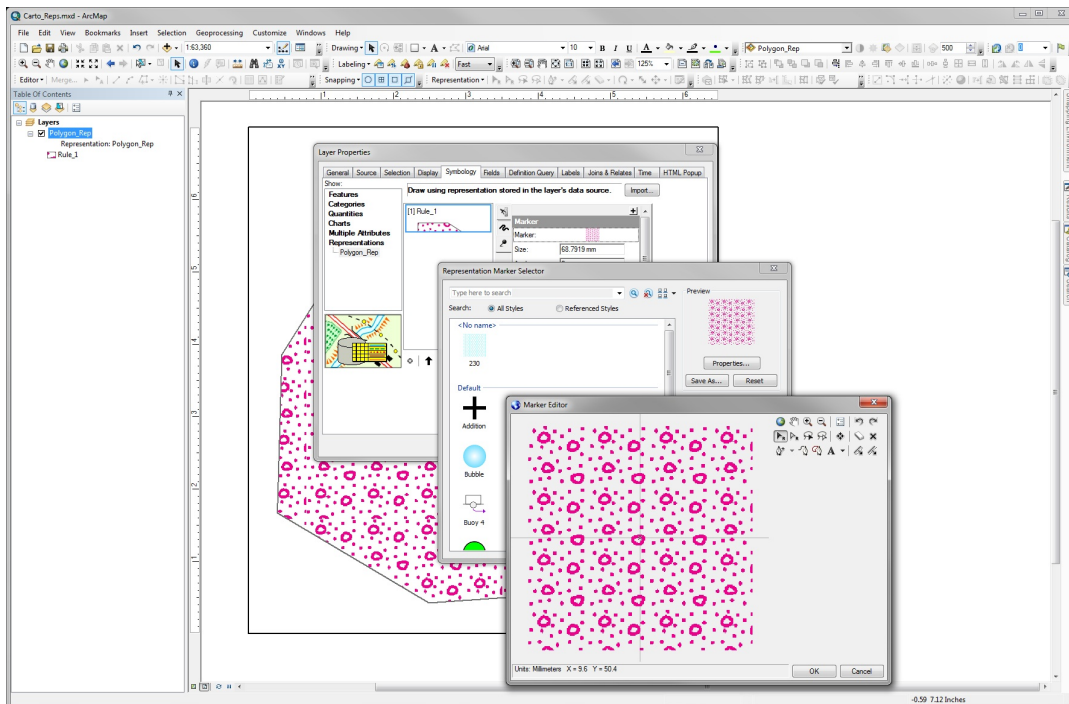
Carto_Reps.mxd - ArcMap

File Edit View Bookmarks Insert Selection Geoprocessing Customize Windows Help

1:63,360

Drawing

Arial

10

B I U

Polygon_Rep

500

Labeling

Fast

125%

Editor▾ Merge...

Snapping▾

Representation▾

Table Of Contents

Layers

Polygon_Rep

Representation: Polygon_Rep

Rule_1

Layer Properties

General Source Selection Display Symbology Fields Definition Query Labels Joins & Relates Time HTML Popup

Show:

Features

Categories

Quantities

Charts

Multiple Attributes

Representations

Polygon_Rep

Draw using representation stored in the layer's data source.

Import...

[1] Rule_1

Marker

Marker:

Size: 68.7919 mm

Representation Marker Selector

Type here to search

Search: All Styles Referenced Styles

<No name>

230

Default

Addition

Bubble

Buoy 4

Preview

Properties...

Save As...

Reset

Marker Editor

Units: Millimeters X = 9.6 Y = 50.4

OK

Cancel

-0.59 7.12 Inches